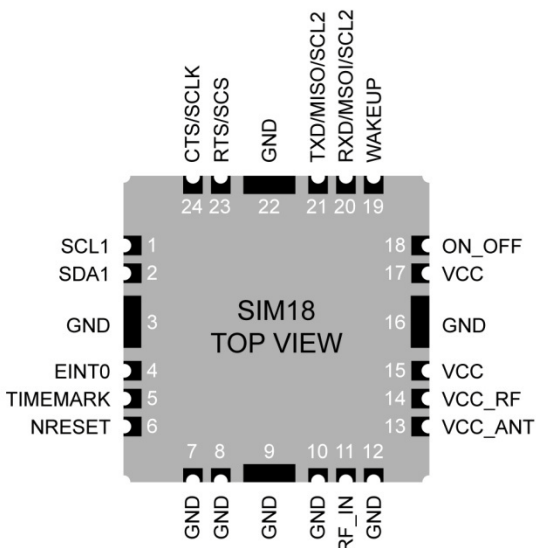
CTS/SCLK
RTS/SCS
GND
TXD/MISO/SCL2
RXD/MSOI/SCL2
WAKEUP

24 23 22 21 20 19

SCL1 1
SDA1 2
GND 3
EINT0 4
TIMEMARK 5
NRESET 6

18 ON_OFF
17 VCC
16 GND
15 VCC
14 VCC_RF
13 VCC_ANT

SIM18
TOP VIEW

7 8 9 10 11 12

GND
GND
GND
GND
RF_IN
GND